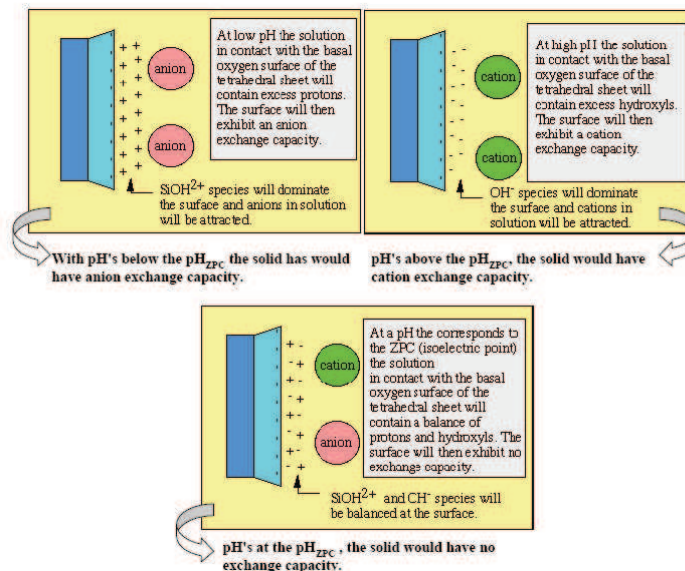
+ +
+ +
+ +
+ +
+ +
+ +
+ +
+ +
+

anion

anion

At low pH the solution in contact with the basal oxygen surface of the tetrahedral sheet will contain excess protons. The surface will then exhibit an anion exchange capacity.

$SiOH^{2+}$ species will dominate the surface and anions in solution will be attracted.

With pH's below the $pH_{ZPC}$ the solid has would have anion exchange capacity.

cation

cation

At high pH the solution in contact with the basal oxygen surface of the tetrahedral sheet will contain excess hydroxyls. The surface will then exhibit a cation exchange capacity.

$OH^{-}$ species will dominate the surface and cations in solution will be attracted.

pH's above the $pH_{ZPC}$, the solid would have cation exchange capacity.

cation

anion

At a pH the corresponds to the ZPC (isoelectric point) the solution in contact with the basal oxygen surface of the tetrahedral sheet will contain a balance of protons and hydroxyls. The surface will then exhibit no exchange capacity.

$SiOH^{2+}$ and $CH^{-}$ species will be balanced at the surface.

pH's at the $pH_{ZPC}$ , the solid would have no exchange capacity.